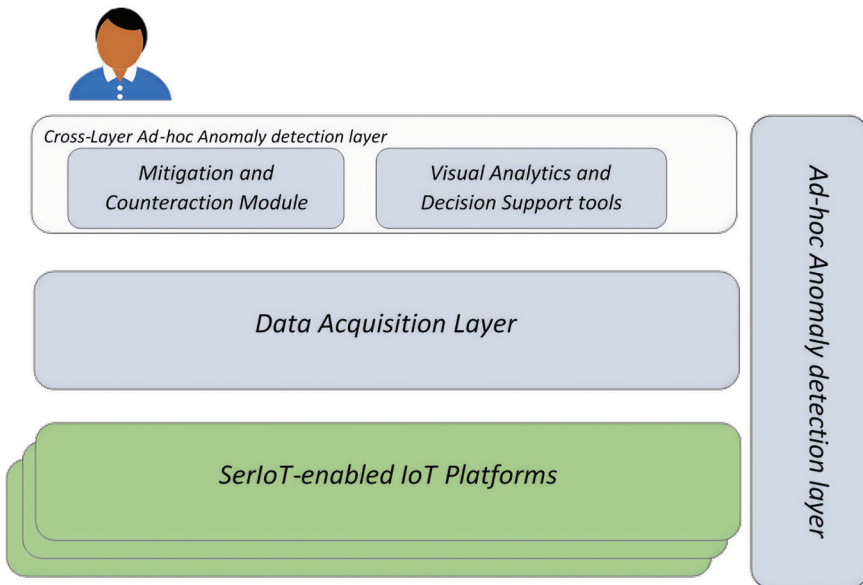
Cross-Layer Ad-hoc Anomaly detection layer

Mitigation and Counteraction Module

Visual Analytics and Decision Support tools

Data Acquisition Layer

SerIoT-enabled IoT Platforms

Ad-hoc Anomaly detection layer